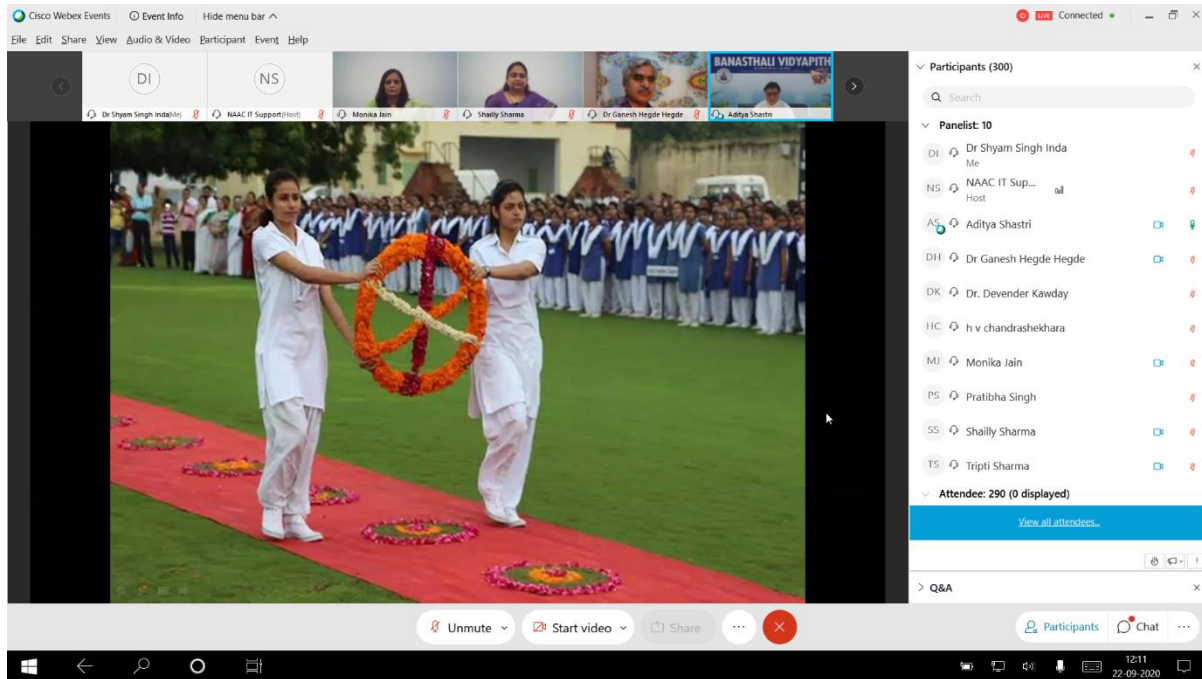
Cisco Webex Events Event Info Hide menu bar
LIVE Connected
File Edit Share View Audio & Video Participant Event Help

DI
NS
BANASTHALI VIDYAPITH
Dr Shyam Singh Inda(Me) NAAC IT Support(Host) Monika Jain Shailly Sharma Dr Ganesh Hegde Hegde Aditya Shastri

Participants (300)
Search
Panelist: 10
DI Dr Shyam Singh Inda
Me
NS NAAC IT Sup...
Host
AS Aditya Shastri
DH Dr Ganesh Hegde Hegde
DK Dr. Devender Kawday
HC h v chandrashekhara
MJ Monika Jain
PS Pratibha Singh
SS Shailly Sharma
TS Tripti Sharma
Attendee: 290 (0 displayed)
View all attendees...

Q&A

Unmute Start video Share
Participants Chat

12:11
22-09-2020